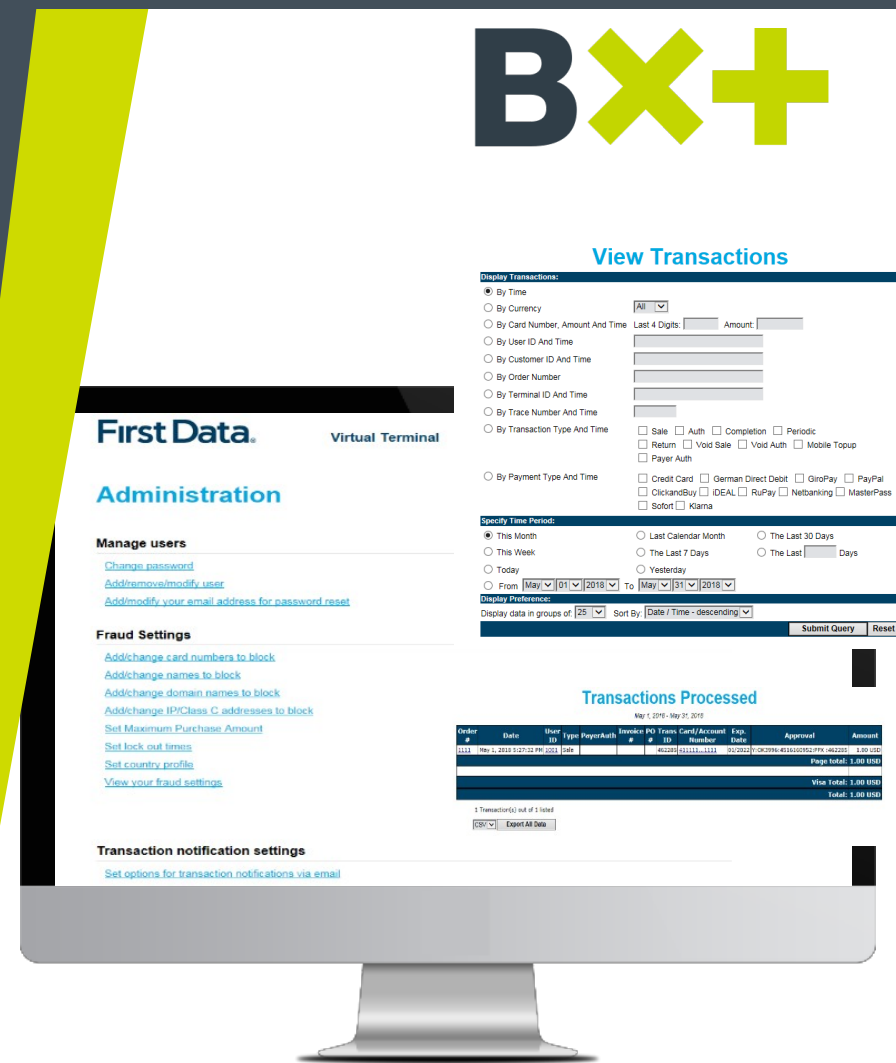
BX+

View Transactions

Display Transactions:

By Time

By Currency All

By Card Number, Amount And Time Last 4 Digits: Amount:

By User ID And Time

By Customer ID And Time

By Order Number

By Terminal ID And Time

By Trace Number And Time

By Transaction Type And Time Sale Auth Completion Periodic Return Void Sale Void Auth Mobile Topup Payer Auth

By Payment Type And Time Credit Card German Direct Debit GiroPay PayPal ClickandBuy iDEAL RuPay Netbanking MasterPass Sofort Klarna

Specify Time Period:

This Month Last Calendar Month The Last 30 Days

This Week The Last 7 Days The Last Days

Today Yesterday

From May 01 2018 To May 31 2018

Display Preference:

Display data in groups of: 25 Sort By: Date / Time - descending

Submit Query Reset

First Data. Virtual Terminal

Administration

Manage users

Change password

Add/remove/modify user

Add/modify your email address for password reset

Fraud Settings

Add/change card numbers to block

Add/change names to block

Add/change domain names to block

Add/change IP/Class C addresses to block

Set Maximum Purchase Amount

Set lock out times

Set country profile

View your fraud settings

Transaction notification settings

Set options for transaction notifications via email

Transactions Processed

May 1, 2018 - May 31, 2018

| Order # | Date | User ID | Type | PayerAuth | Invoice # | PO # | Trans ID | Card/Account Number | Exp. Date | Approval | Amount |
|---|---|---|---|---|---|---|---|---|---|---|---|
| 1113 | May 1, 2018 5:27:22 PM | 1001 | Sale | | | | 462285 | 411111...1111 | 01/2022 | Y:OK3996:4516160952:FPX :462285 | 1.00 USD |
| Page total: 1.00 USD | | | | | | | | | | | |
| Visa Total: 1.00 USD | | | | | | | | | | | |
| Total: 1.00 USD | | | | | | | | | | | |

1 Transaction(s) out of 1 listed

CSV Export All Data